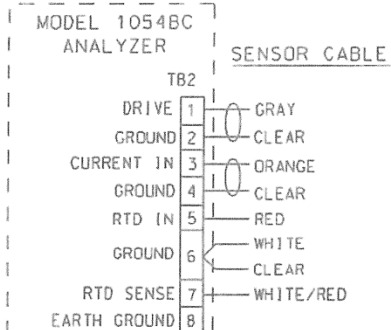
MODEL 1054BC
ANALYZER

SENSOR CABLE

TB2

| | | |
|---|---|---|
| DRIVE | 1 | GRAY |
| GROUND | 2 | CLEAR |
| CURRENT IN | 3 | ORANGE |
| GROUND | 4 | CLEAR |
| RTD IN | 5 | RED |
| GROUND | 6 | WHITE |
| | | CLEAR |
| RTD SENSE | 7 | WHITE/RED |
| EARTH GROUND | 8 | |